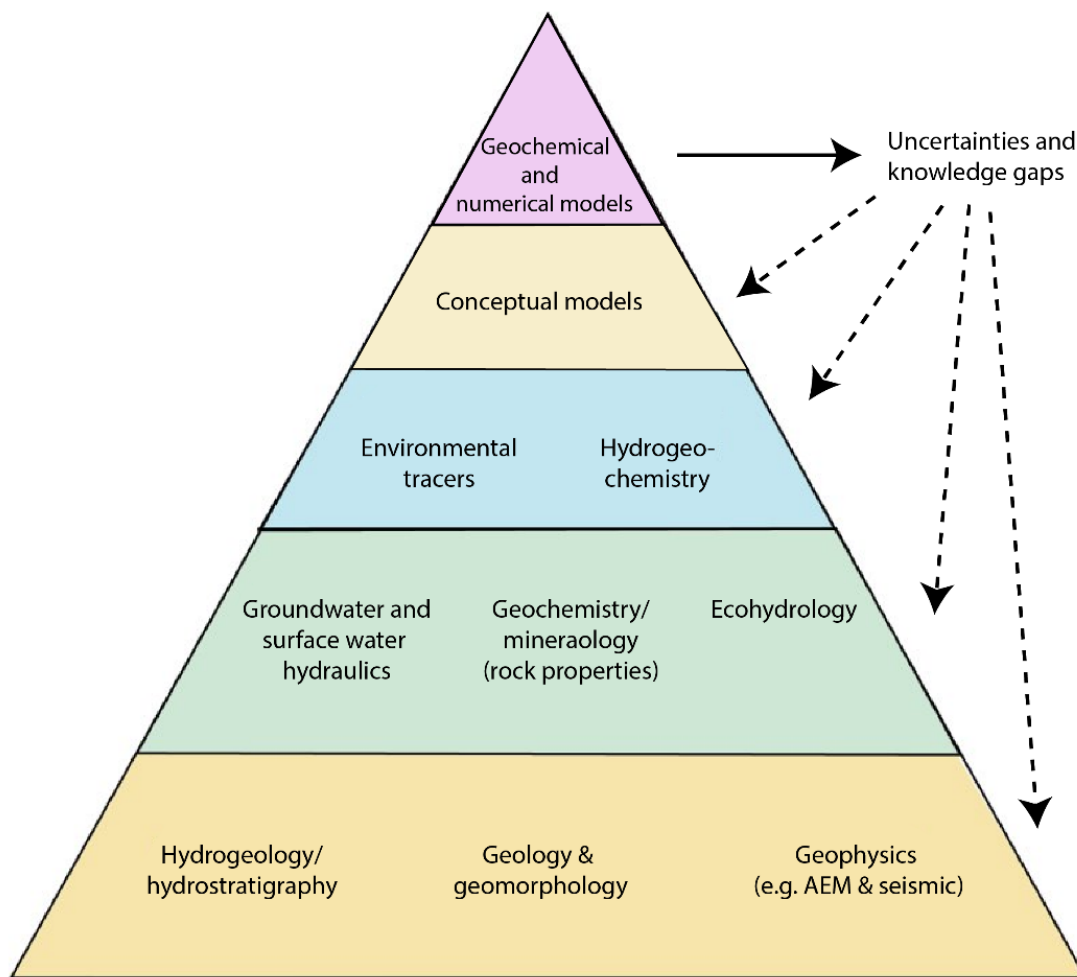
Geochemical and numerical models

Uncertainties and knowledge gaps

Conceptual models

Environmental tracers

Hydrogeochemistry

Groundwater and surface water hydraulics

Geochemistry/ mineraology (rock properties)

Ecohydrology

Hydrogeology/ hydrostratigraphy

Geology & geomorphology

Geophysics (e.g. AEM & seismic)